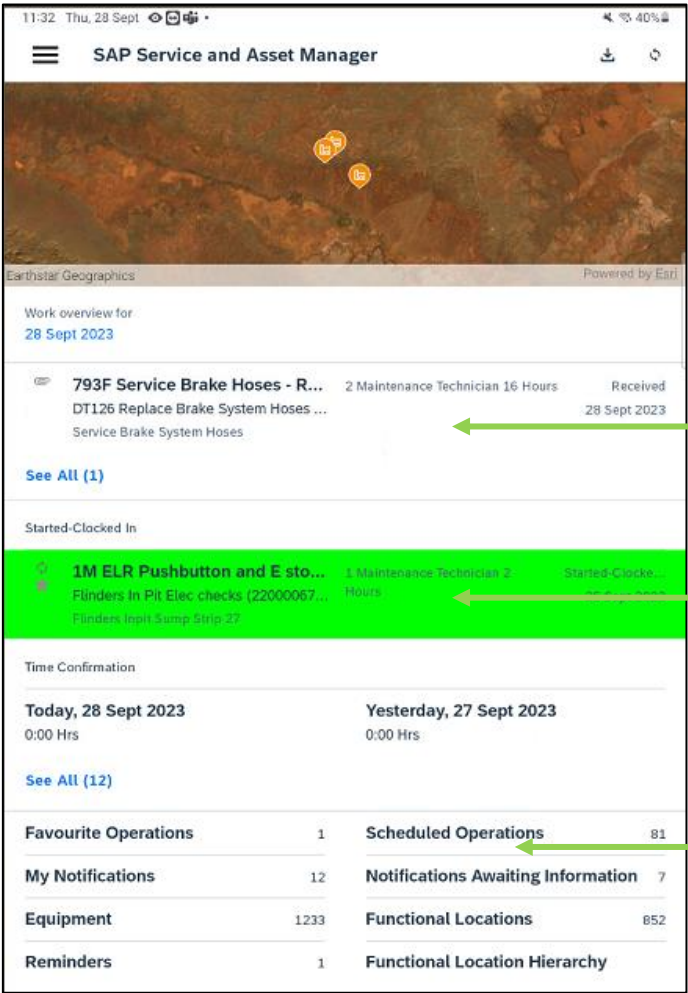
11:32 Thu, 28 Sept
40%

SAP Service and Asset Manager

Earthstar Geographics
Powered by Esri

Work overview for
28 Sept 2023

793F Service Brake Hoses - R...
DT126 Replace Brake System Hoses ...
Service Brake System Hoses
2 Maintenance Technician 16 Hours
Received
28 Sept 2023

See All (1)

Started-Clocked In

1M ELR Pushbutton and E sto...
Flinders In Pit Elec checks (22000067...
Flinders Inpit Sump Strip 27
1 Maintenance Technician 2 Hours
Started-Clocke...
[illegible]

Time Confirmation

Today, 28 Sept 2023
0:00 Hrs

Yesterday, 27 Sept 2023
0:00 Hrs

See All (12)

| Favourite Operations | 1 | Scheduled Operations | 81 |
|---|---|---|---|
| My Notifications | 12 | Notifications Awaiting Information | 7 |
| Equipment | 1233 | Functional Locations | 852 |
| Reminders | 1 | Functional Location Hierarchy | |